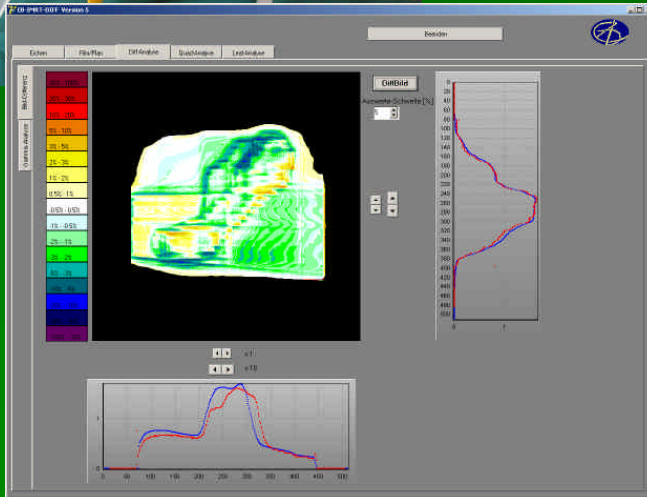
EB-IMRT-DDT Version 5

Beenden

Eichen | Film/Plan | Diff Analyse | Gauss Analyse | Leaf Analyse

Bild Differenz | Gamma Analyse

20% - 100%
10% - 20%
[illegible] - 10%
5% - 10%
3% - 5%
2% - 3%
1% - 2%
0.5% - 1%
-0.5% - 0.5%
-1% - -0.5%
-2% - -1%
-3% - -2%
-5% - -3%
-10% - -5%
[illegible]
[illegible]
-100% - -20%

DiffBild
Auswerte-Schwelle [%]
5

x 1
x 10

0
20
40
60
80
100
120
140
160
180
200
220
240
260
280
300
320
340
360
380
400
420
440
460
480
500
0
1

1
0
0
100
200
300
400
500